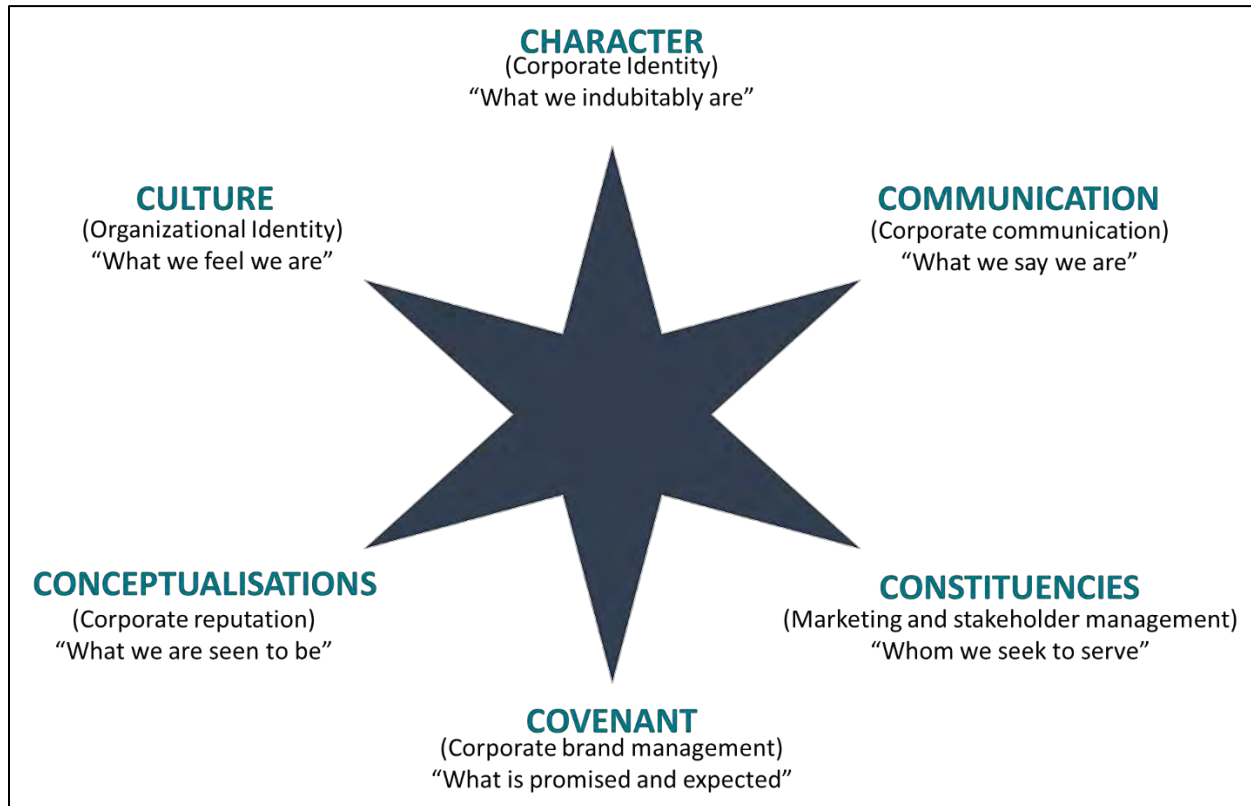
CHARACTER
(Corporate Identity)
“What we indubitably are”

CULTURE
(Organizational Identity)
“What we feel we are”

COMMUNICATION
(Corporate communication)
“What we say we are”

CONCEPTUALISATIONS
(Corporate reputation)
“What we are seen to be”

CONSTITUENCIES
(Marketing and stakeholder management)
“Whom we seek to serve”

COVENANT
(Corporate brand management)
“What is promised and expected”